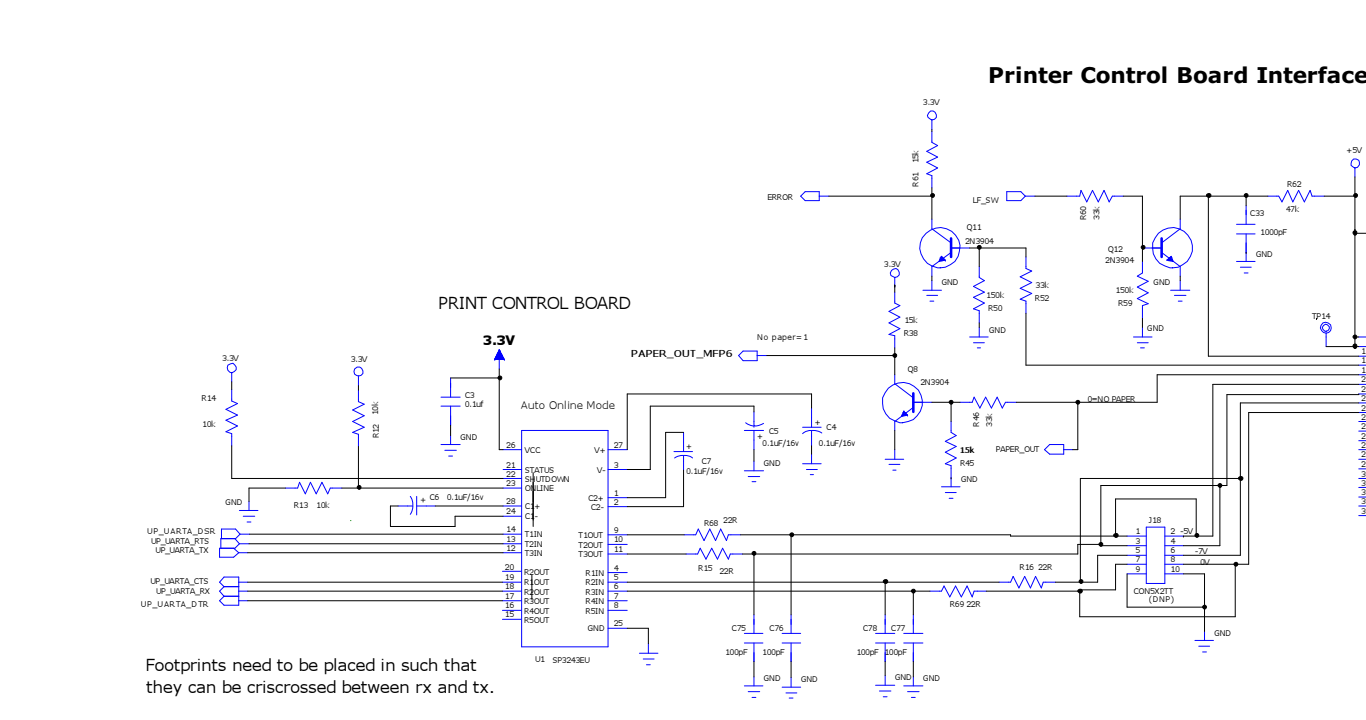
Printer Control Board Interface

3.3V
R61 15k
ERROR
Q11
2N3904
GND
150k
R50
GND
33k
R52
LF_SW
R60 33k
Q12
2N3904
GND
150k
R59
GND
C33
1000pF
GND
R62
47k
+5V
TP14

PRINT CONTROL BOARD
3.3V
15k
R38
No paper=1
PAPER_OUT_MFP6
Q8
2N3904
R46 33k
0=NO PAPER
15k
R45
GND
PAPER_OUT

3.3V
C3
0.1uf
GND
Auto Online Mode
3.3V
R14
10k
3.3V
R12 10k
GND
R13 10k
C6 0.1uF/16v
26 VCC
21 STATUS
22 SHUTDOWN
23 ONLINE
28 C1+
24 C1-
V+ 27
V- 3
C2+ 1
C2- 2
C7
0.1uF/16v
C5
0.1uF/16v
GND
C4
0.1uF/16v
UP_UARTA_DSR
UP_UARTA_RTS
UP_UARTA_TX
14 T1IN
13 T2IN
12 T3IN
T1OUT 9
T2OUT 10
T3OUT 11
R68 22R
R15 22R
UP_UARTA_CTS
UP_UARTA_RX
UP_UARTA_DTR
20 R2OUT
19 R1OUT
18 R2OUT
17 R3OUT
16 R4OUT
15 R5OUT
R1IN 4
R2IN 5
R3IN 6
R4IN 7
R5IN 8
GND 25
U1 SP3243EU
R16 22R
R69 22R
C75
100pF
GND
C76
100pF
GND
C78
100pF
GND
C77
100pF
GND
J18
1 2 -5V
3 4
5 6 -7V
7 8 0V
9 10
CON5X2TT
(DNP)
GND

Footprints need to be placed in such that they can be criscrossed between rx and tx.